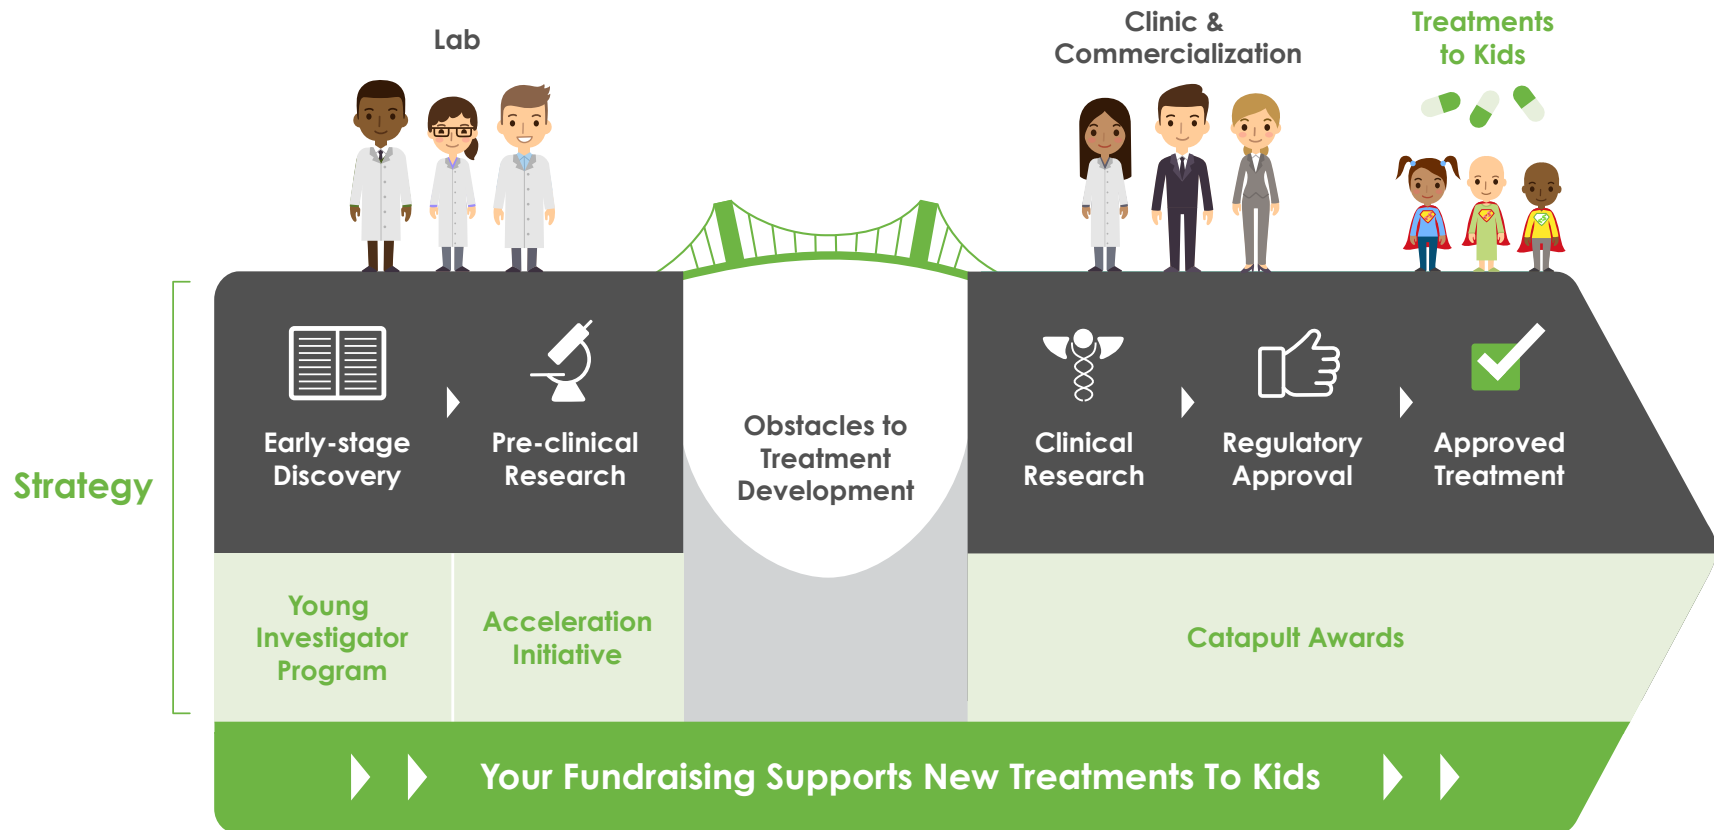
Lab

Clinic & Commercialization

Treatments to Kids

Strategy

Early-stage Discovery

Pre-clinical Research

Obstacles to Treatment Development

Clinical Research

Regulatory Approval

Approved Treatment

Young Investigator Program

Acceleration Initiative

Catapult Awards

Your Fundraising Supports New Treatments To Kids